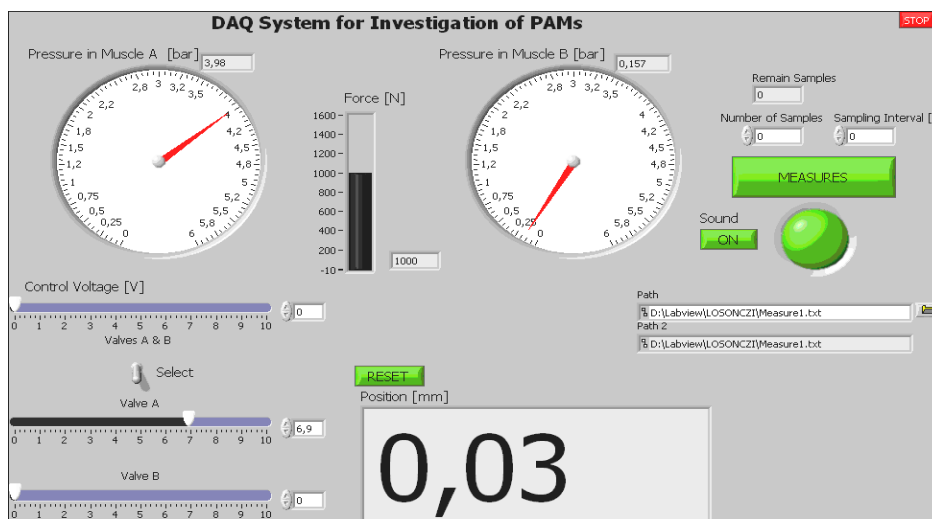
DAQ System for Investigation of PAMs

STOP

Pressure in Muscle A [bar] 3,98

0 0,25 0,5 0,75 1 1,2 1,5 1,8 2 2,2 2,8 3 3,2 3,5 4 4,2 4,5 4,8 5 5,2 5,5 5,8 6

Force [N]
1600 1400 1200 1000 800 600 400 200 -10
1000

Pressure in Muscle B [bar] 0,157

0 0,25 0,5 0,75 1 1,2 1,5 1,8 2 2,2 2,8 3 3,2 3,5 4 4,2 4,5 4,8 5 5,2 5,5 5,8 6

Remain Samples
0

Number of Samples
0

Sampling Interval [
0

MEASURES

Sound
ON

Control Voltage [V]
0 1 2 3 4 5 6 7 8 9 10
0
Valves A & B

Path
D:\Labview\LOSONCZI\Measure1.txt
Path 2
D:\Labview\LOSONCZI\Measure1.txt

Select

RESET

Valve A
0 1 2 3 4 5 6 7 8 9 10
6,9

Position [mm]
0,03

Valve B
0 1 2 3 4 5 6 7 8 9 10
0